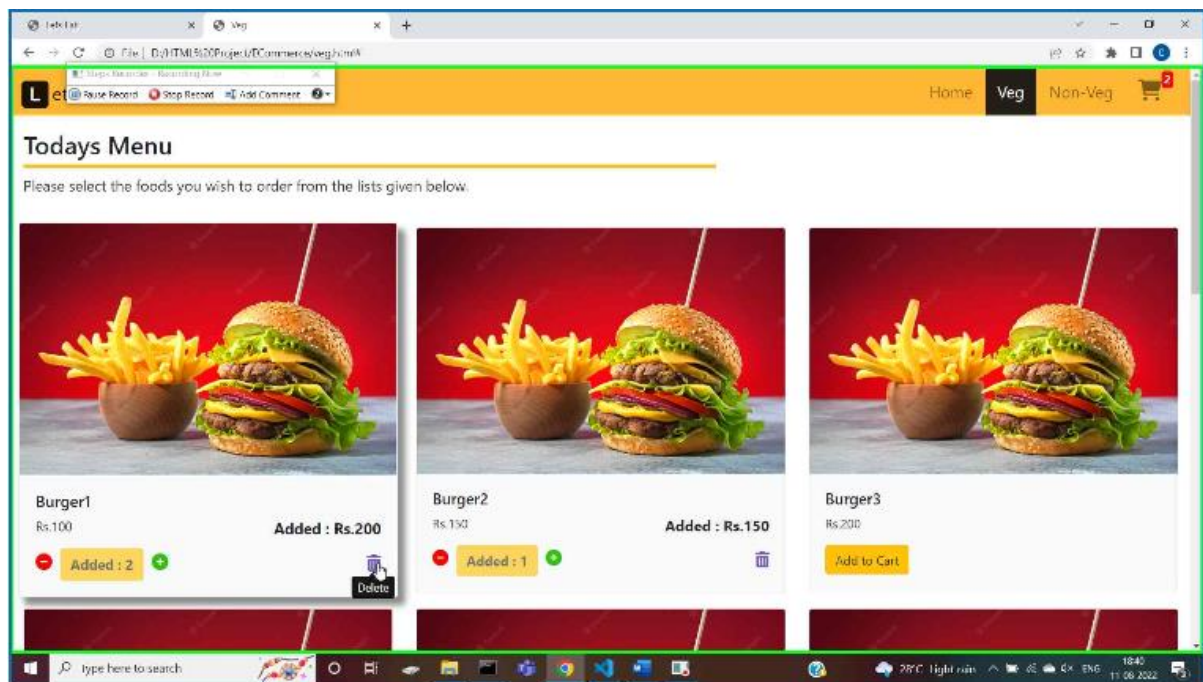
Lets Eat
Veg
File | D:/HTML5%20Project/ECommerce/veg.html#
Steps Recorder - Recording Now
Pause Record Stop Record Add Comment
L et
Home Veg Non-Veg 2
Todays Menu
Please select the foods you wish to order from the lists given below.
Burger1
Rs.100
Added : Rs.200
Added : 2
Delete
Burger2
Rs.150
Added : Rs.150
Added : 1
Burger3
Rs.200
Add to Cart
type here to search
28°C Light rain ENG 18:40 11-06-2022